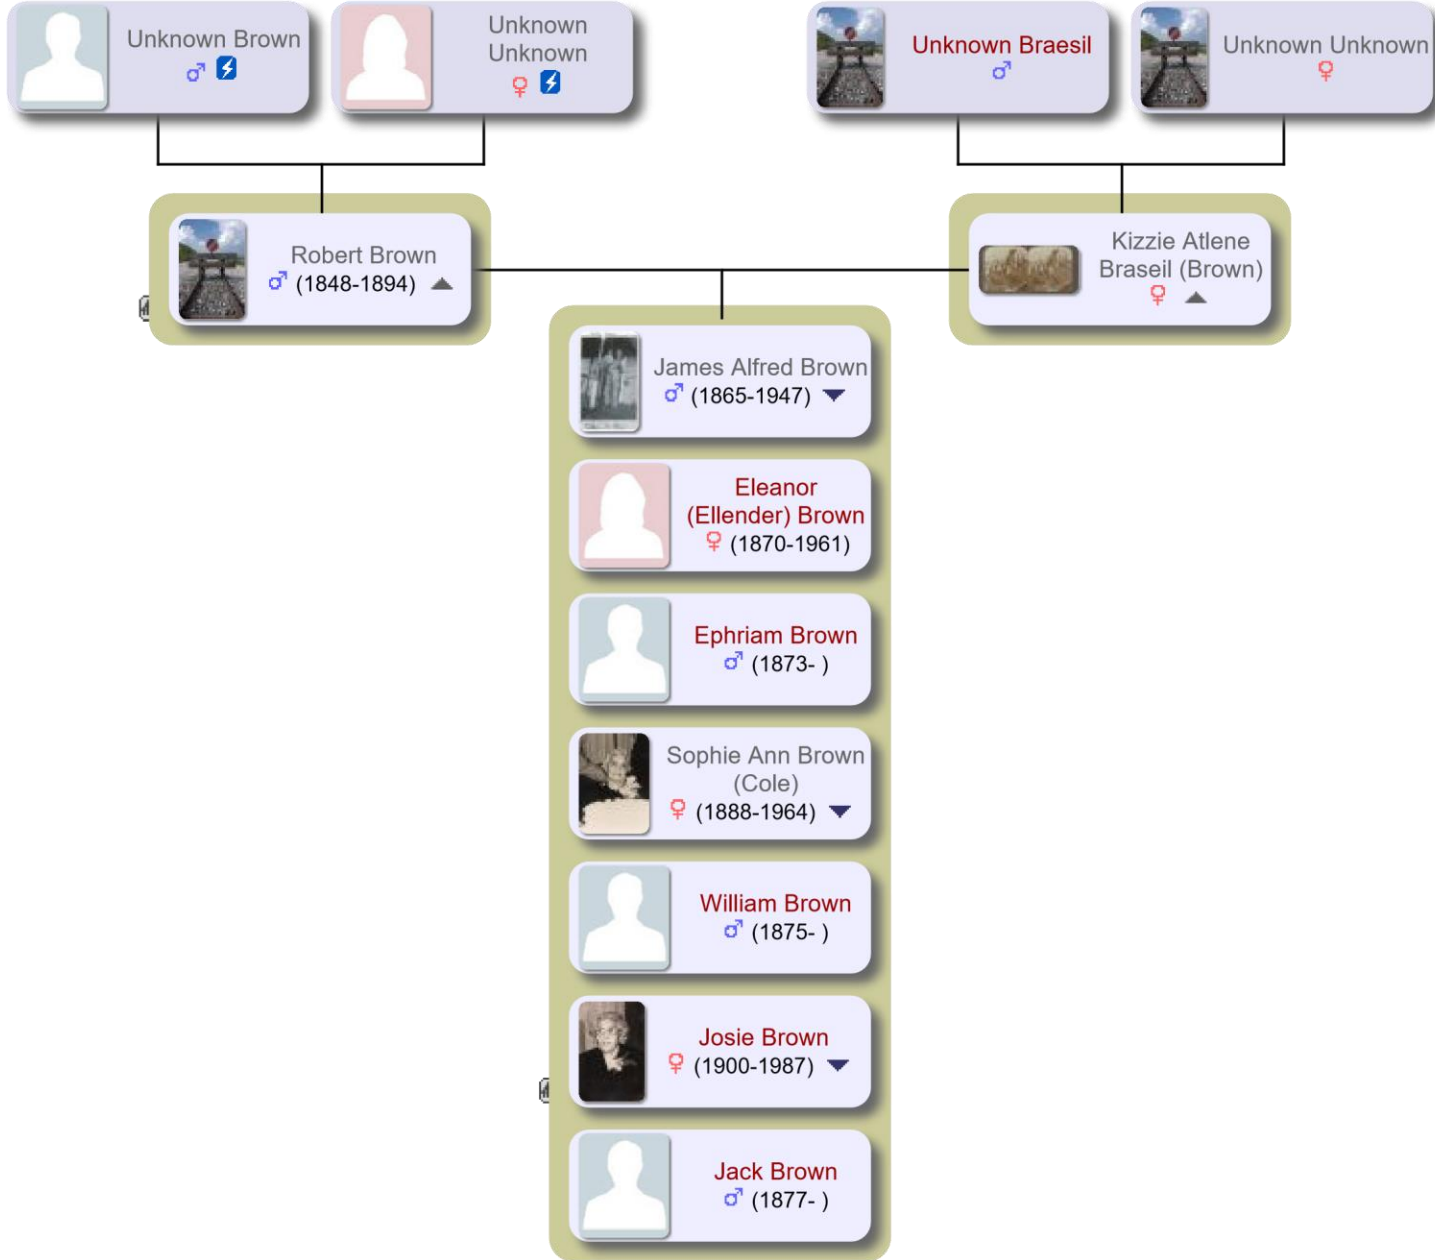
Unknown Brown
♂

Unknown Unknown
♀

Unknown Braesil
♂

Unknown Unknown
♀

Robert Brown
♂ (1848-1894)

Kizzie Atlene Braseil (Brown)
♀

James Alfred Brown
♂ (1865-1947)

Eleanor (Ellender) Brown
♀ (1870-1961)

Ephriam Brown
♂ (1873- )

Sophie Ann Brown (Cole)
♀ (1888-1964)

William Brown
♂ (1875- )

Josie Brown
♀ (1900-1987)

Jack Brown
♂ (1877- )